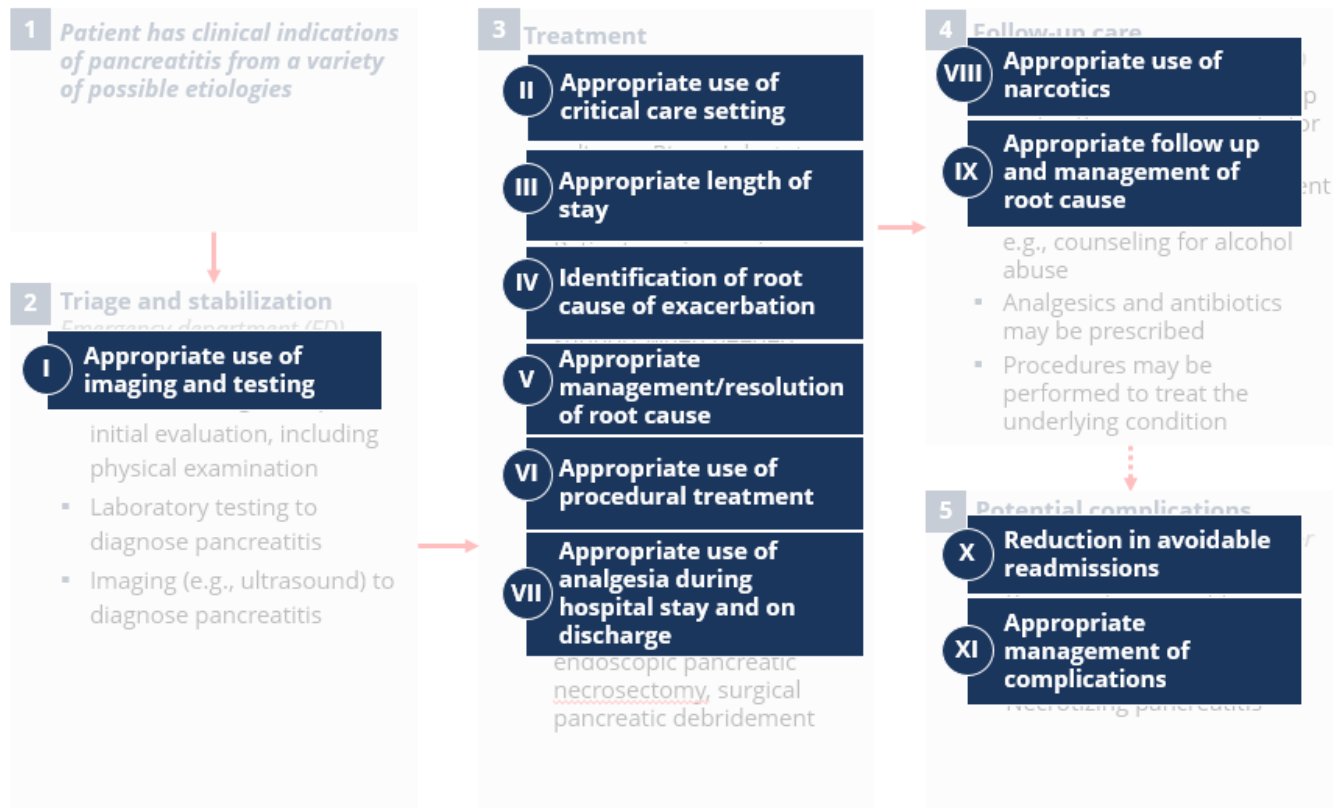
1 Patient has clinical indications of pancreatitis from a variety of possible etiologies

2 Triage and stabilization

Emergency department (ED)

I Appropriate use of imaging and testing

initial evaluation, including physical examination

▪ Laboratory testing to diagnose pancreatitis

▪ Imaging (e.g., ultrasound) to diagnose pancreatitis

3 Treatment

II Appropriate use of critical care setting

III Appropriate length of stay

IV Identification of root cause of exacerbation

V Appropriate management/resolution of root cause

VI Appropriate use of procedural treatment

VII Appropriate use of analgesia during hospital stay and on discharge

endoscopic pancreatic necrosectomy, surgical pancreatic debridement

4 Follow-up care

VIII Appropriate use of narcotics

IX Appropriate follow up and management of root cause

e.g., counseling for alcohol abuse

▪ Analgesics and antibiotics may be prescribed

▪ Procedures may be performed to treat the underlying condition

5 Potential complications

X Reduction in avoidable readmissions

XI Appropriate management of complications

Necrotizing pancreatitis